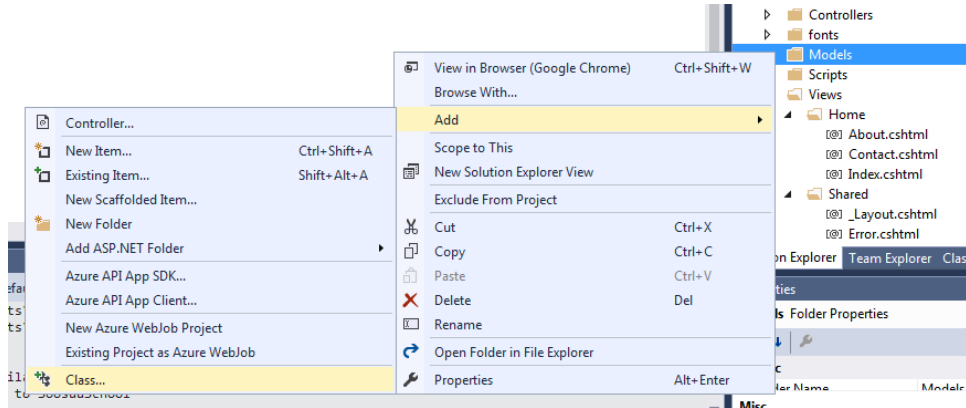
Controllers
fonts
Models
Scripts
Views
Home
[@] About.cshtml
[@] Contact.cshtml
[@] Index.cshtml
Shared
[@] _Layout.cshtml
[@] Error.cshtml

View in Browser (Google Chrome) Ctrl+Shift+W
Browse With...
Add
Scope to This
New Solution Explorer View
Exclude From Project
Cut Ctrl+X
Copy Ctrl+C
Paste Ctrl+V
Delete Del
Rename
Open Folder in File Explorer
Properties Alt+Enter

Controller...
New Item... Ctrl+Shift+A
Existing Item... Shift+Alt+A
New Scaffolded Item...
New Folder
Add ASP.NET Folder
Azure API App SDK...
Azure API App Client...
New Azure WebJob Project
Existing Project as Azure WebJob
Class...

on Explorer Team Explorer Clas
rties
ls Folder Properties
Misc
Models
Misc